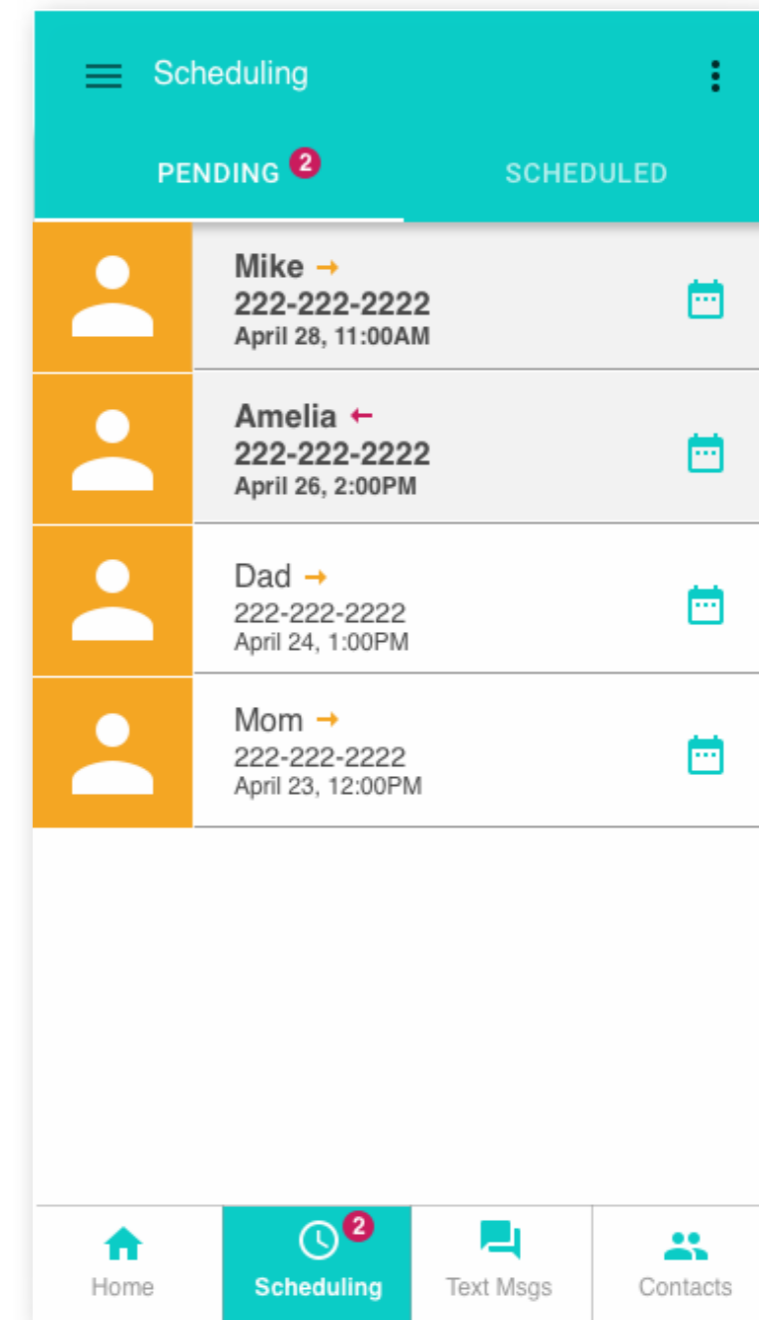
Scheduling

PENDING 2

SCHEDULED

Mike →
222-222-2222
April 28, 11:00AM

Amelia ←
222-222-2222
April 26, 2:00PM

Dad →
222-222-2222
April 24, 1:00PM

Mom →
222-222-2222
April 23, 12:00PM

Home

Scheduling 2

Text Msgs

Contacts